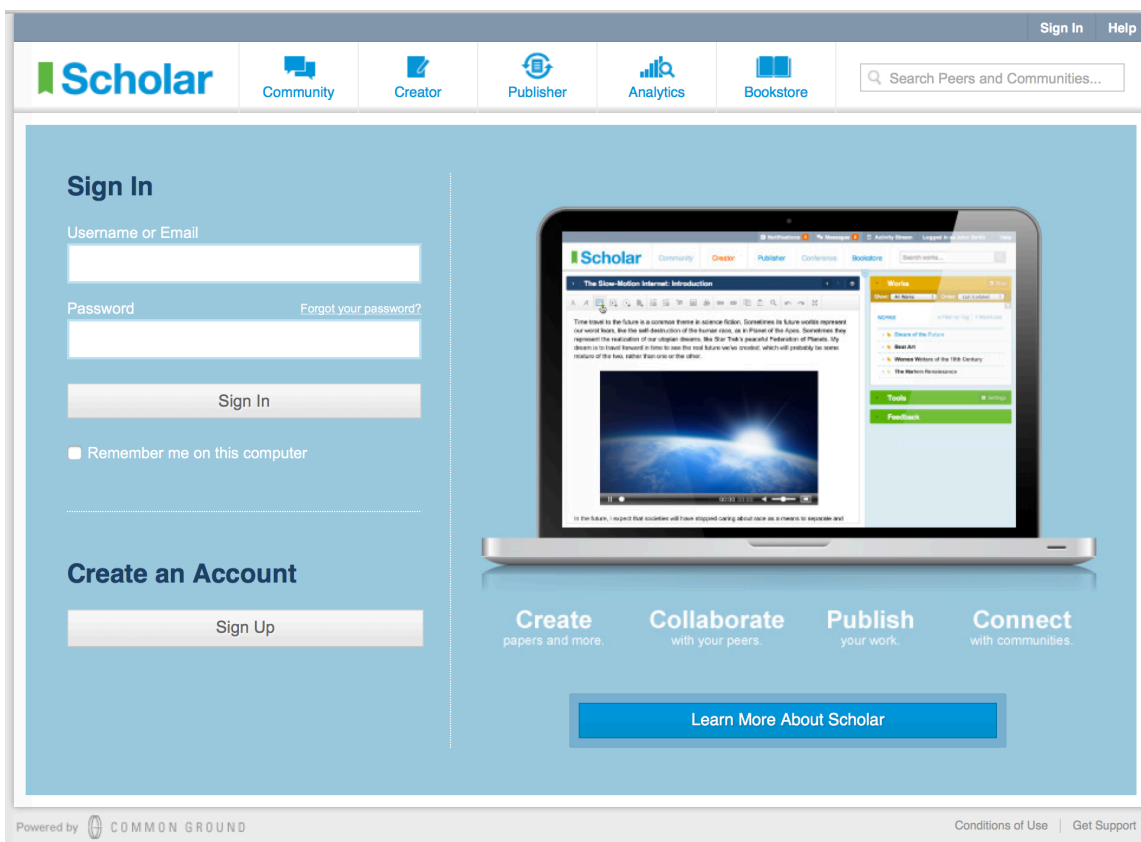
Sign In Help

Scholar

Community Creator Publisher Analytics Bookstore

Search Peers and Communities...

Sign In

Username or Email

Password

Forgot your password?

Sign In

Remember me on this computer

Create an Account

Sign Up

Scholar

Community Creator Publisher Conference Bookstore

The Slow-Motion Internet: Introduction

Time travel to the future is a common theme in science fiction. Sometimes its future worlds represent our worst fears, like the self-destruction of the human race, as in Planet of the Apes. Sometimes they represent the realization of our utopian dreams, like Star Trek's peaceful Federation of Planets. My dream is to travel forward in time to see the real future we've created, which will probably be some mixture of the two, rather than one or the other.

In the future, I expect that societies will have stopped caring about race as a means to separate and

Works

Dreams of the Future

Best Art

Women Writers of the 19th Century

The Harlem Renaissance

Tools

Feedback

Create
papers and more.

Collaborate
with your peers.

Publish
your work.

Connect
with communities.

Learn More About Scholar

Powered by COMMON GROUND

Conditions of Use | Get Support